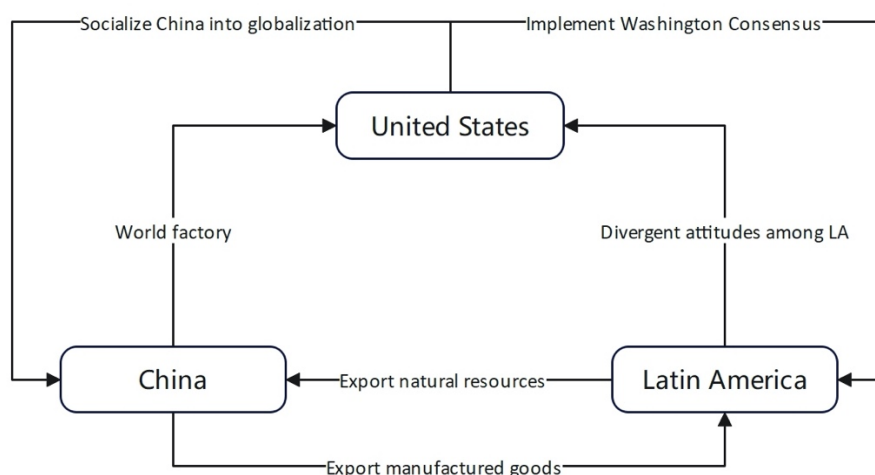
Socialize China into globalization

Implement Washington Consensus

United States

World factory

Divergent attitudes among LA

China

Export natural resources

Latin America

Export manufactured goods